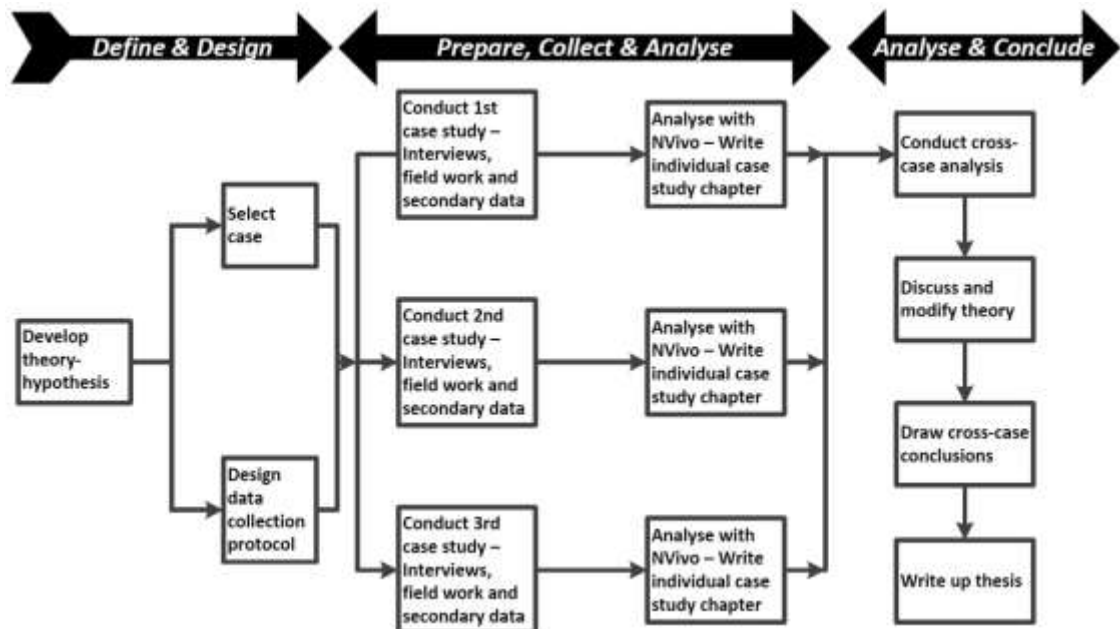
Define & Design

Prepare, Collect & Analyse

Analyse & Conclude

Develop theory-hypothesis

Select case

Design data collection protocol

Conduct 1st case study – Interviews, field work and secondary data

Conduct 2nd case study – Interviews, field work and secondary data

Conduct 3rd case study – Interviews, field work and secondary data

Analyse with NVivo – Write individual case study chapter

Analyse with NVivo – Write individual case study chapter

Analyse with NVivo – Write individual case study chapter

Conduct cross-case analysis

Discuss and modify theory

Draw cross-case conclusions

Write up thesis